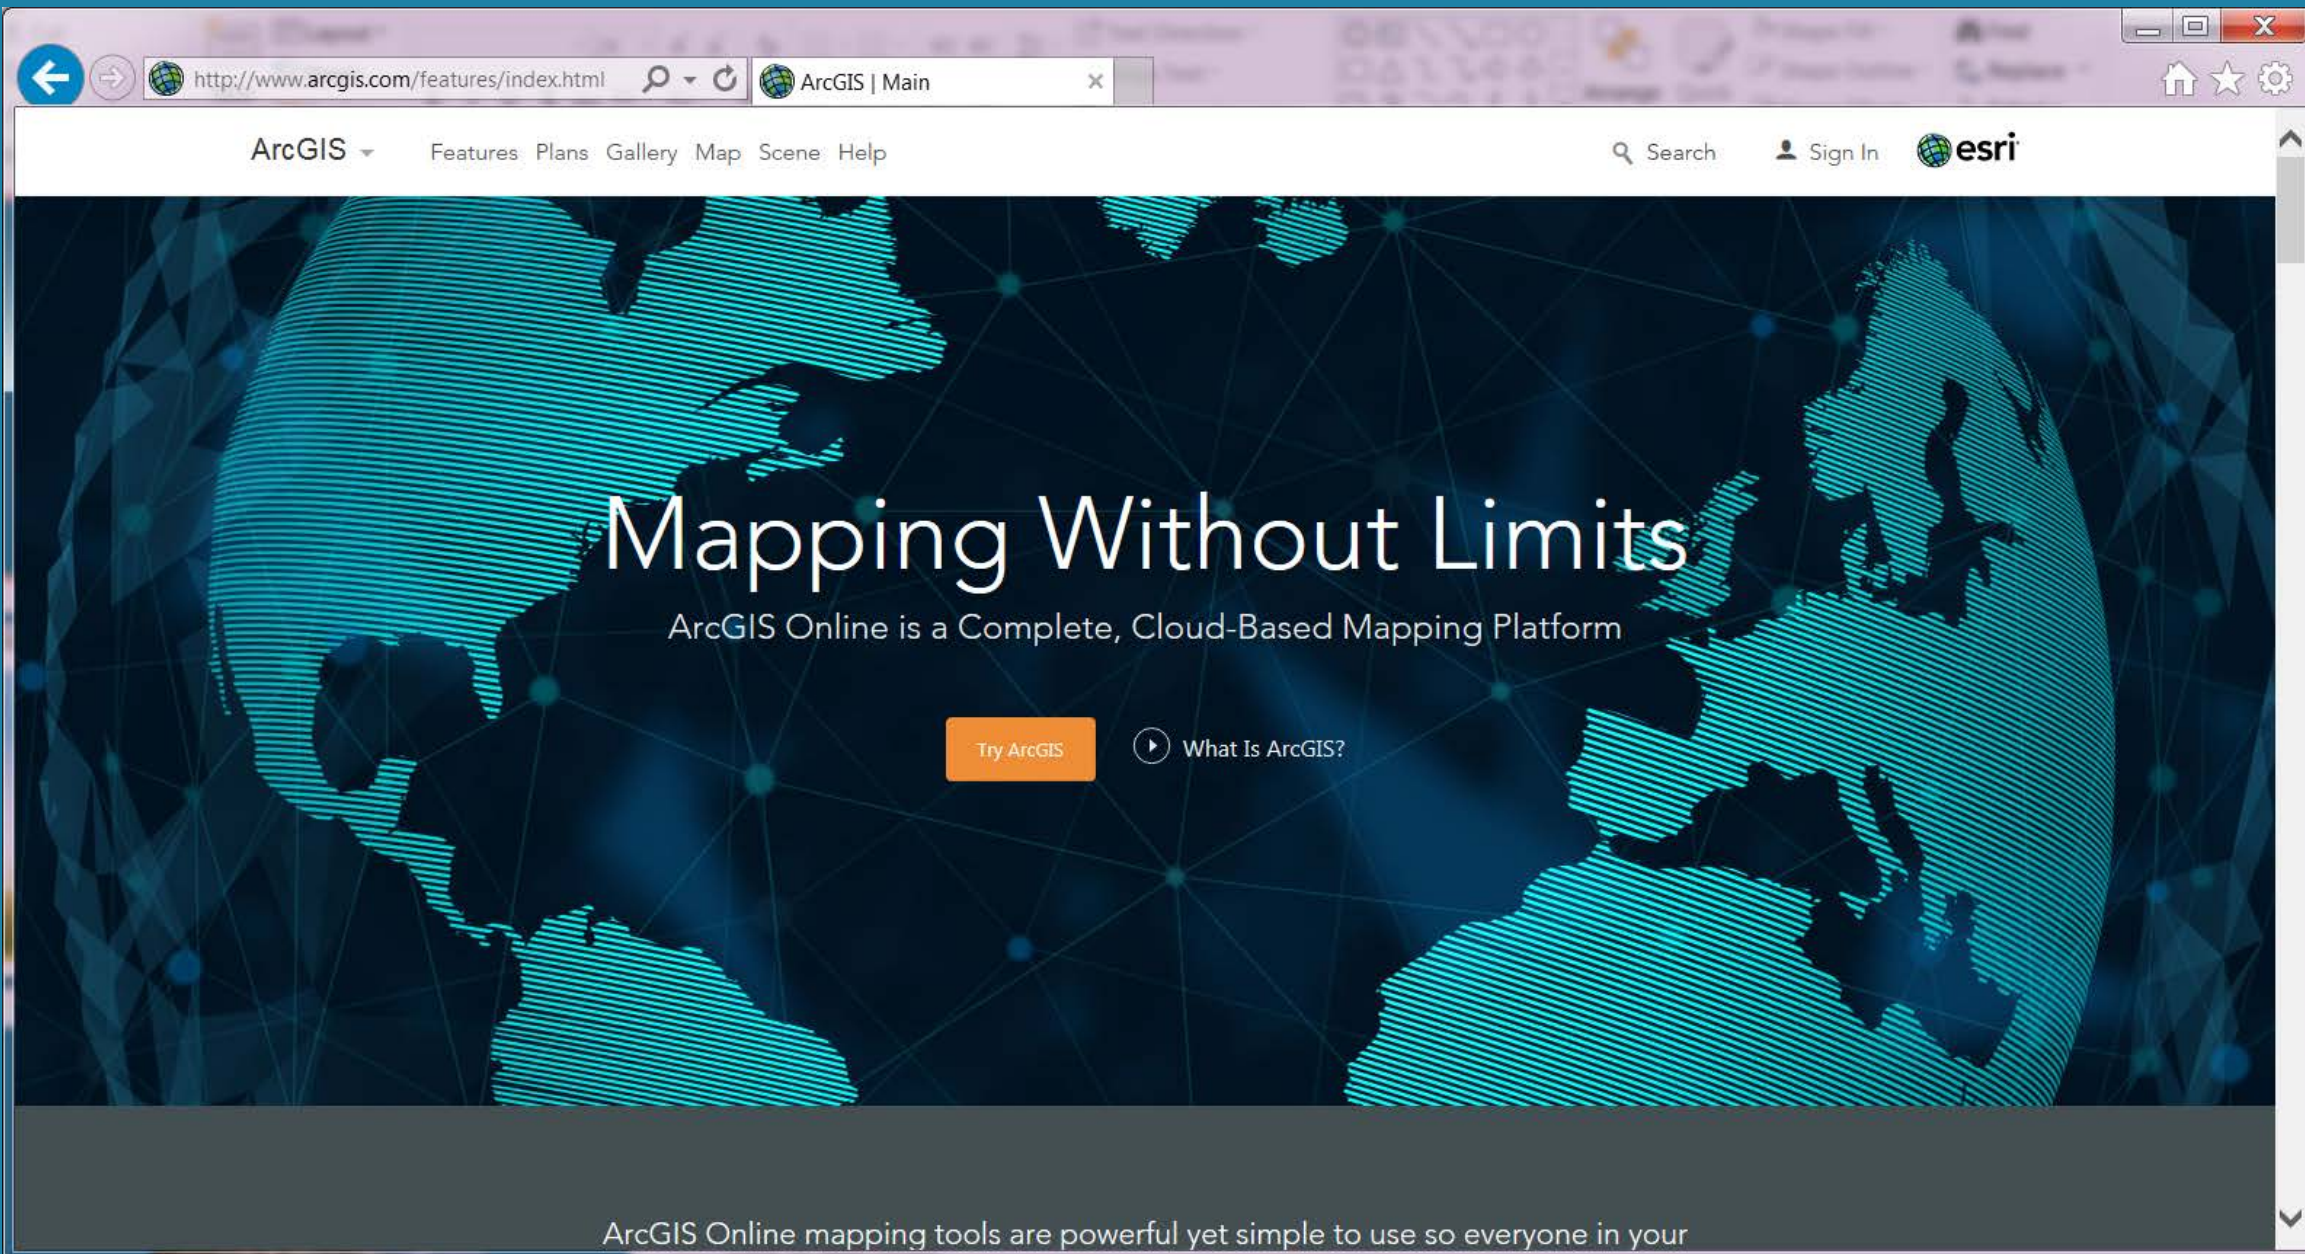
http://www.arcgis.com/features/index.html

ArcGIS | Main

ArcGIS Features Plans Gallery Map Scene Help

Search Sign In esri

Mapping Without Limits

ArcGIS Online is a Complete, Cloud-Based Mapping Platform

Try ArcGIS

What Is ArcGIS?

ArcGIS Online mapping tools are powerful yet simple to use so everyone in your